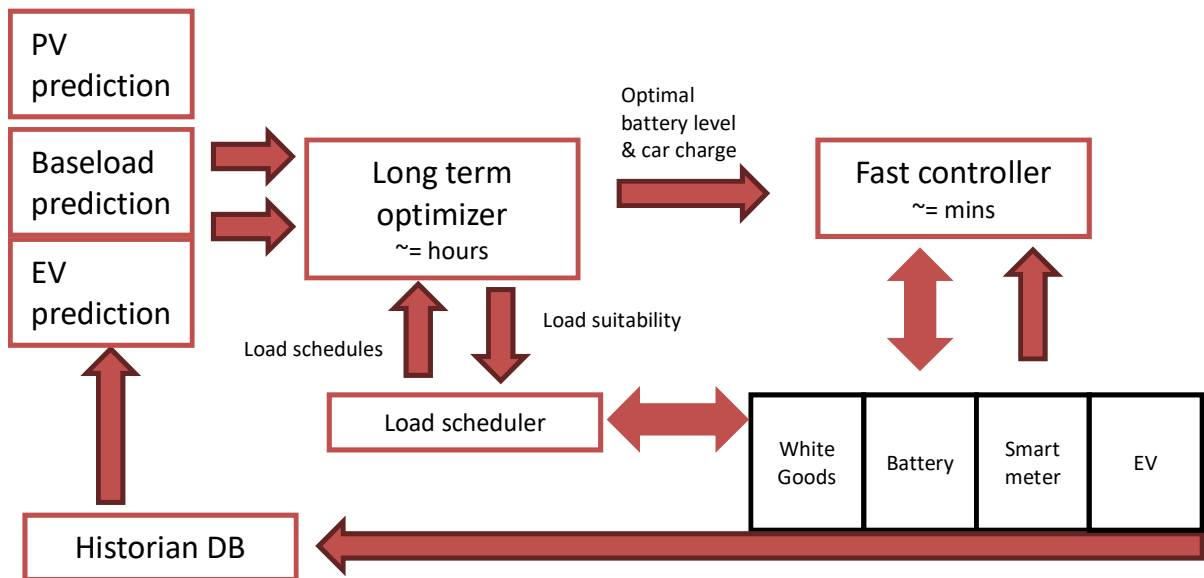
PV prediction

Baseload prediction

EV prediction

Long term optimizer
~= hours

Optimal battery level & car charge

Fast controller
~= mins

Load schedules

Load suitability

Load scheduler

| White Goods | Battery | Smart meter | EV |
|---|---|---|---|

Historian DB